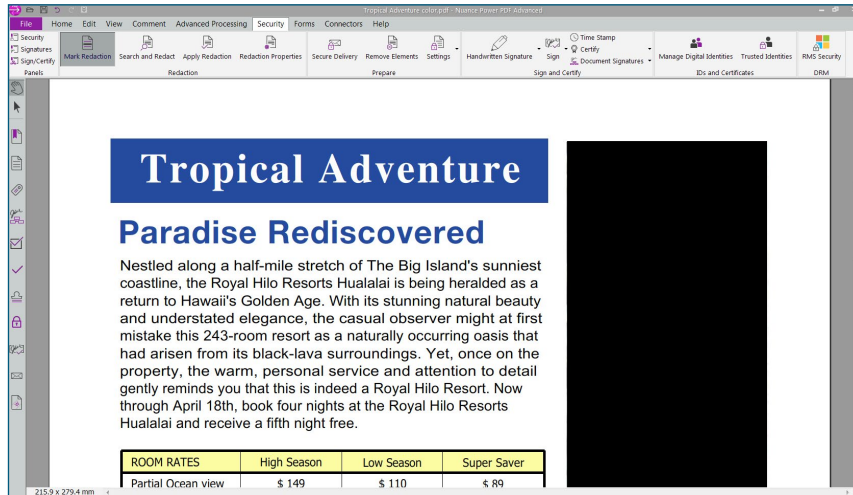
Tropical Adventure color.pdf - Nuance Power PDF Advanced

File Home Edit View Comment Advanced Processing Security Forms Connectors Help

Security
Signatures
Sign/Certify
Panels

Mark Redaction Search and Redact Apply Redaction Redaction Properties
Redaction

Secure Delivery Remove Elements Settings
Prepare

Handwritten Signature Sign Time Stamp Certify Document Signatures
Sign and Certify

Manage Digital Identities Trusted Identities
IDs and Certificates

RMS Security
DRM

Tropical Adventure

Paradise Rediscovered

Nestled along a half-mile stretch of The Big Island's sunniest coastline, the Royal Hilo Resorts Hualalai is being heralded as a return to Hawaii's Golden Age. With its stunning natural beauty and understated elegance, the casual observer might at first mistake this 243-room resort as a naturally occurring oasis that had arisen from its black-lava surroundings. Yet, once on the property, the warm, personal service and attention to detail gently reminds you that this is indeed a Royal Hilo Resort. Now through April 18th, book four nights at the Royal Hilo Resorts Hualalai and receive a fifth night free.

| ROOM RATES | High Season | Low Season | Super Saver |
|---|---|---|---|
| Partial Ocean view | $ 149 | $ 110 | $ 89 |

215.9 x 279.4 mm